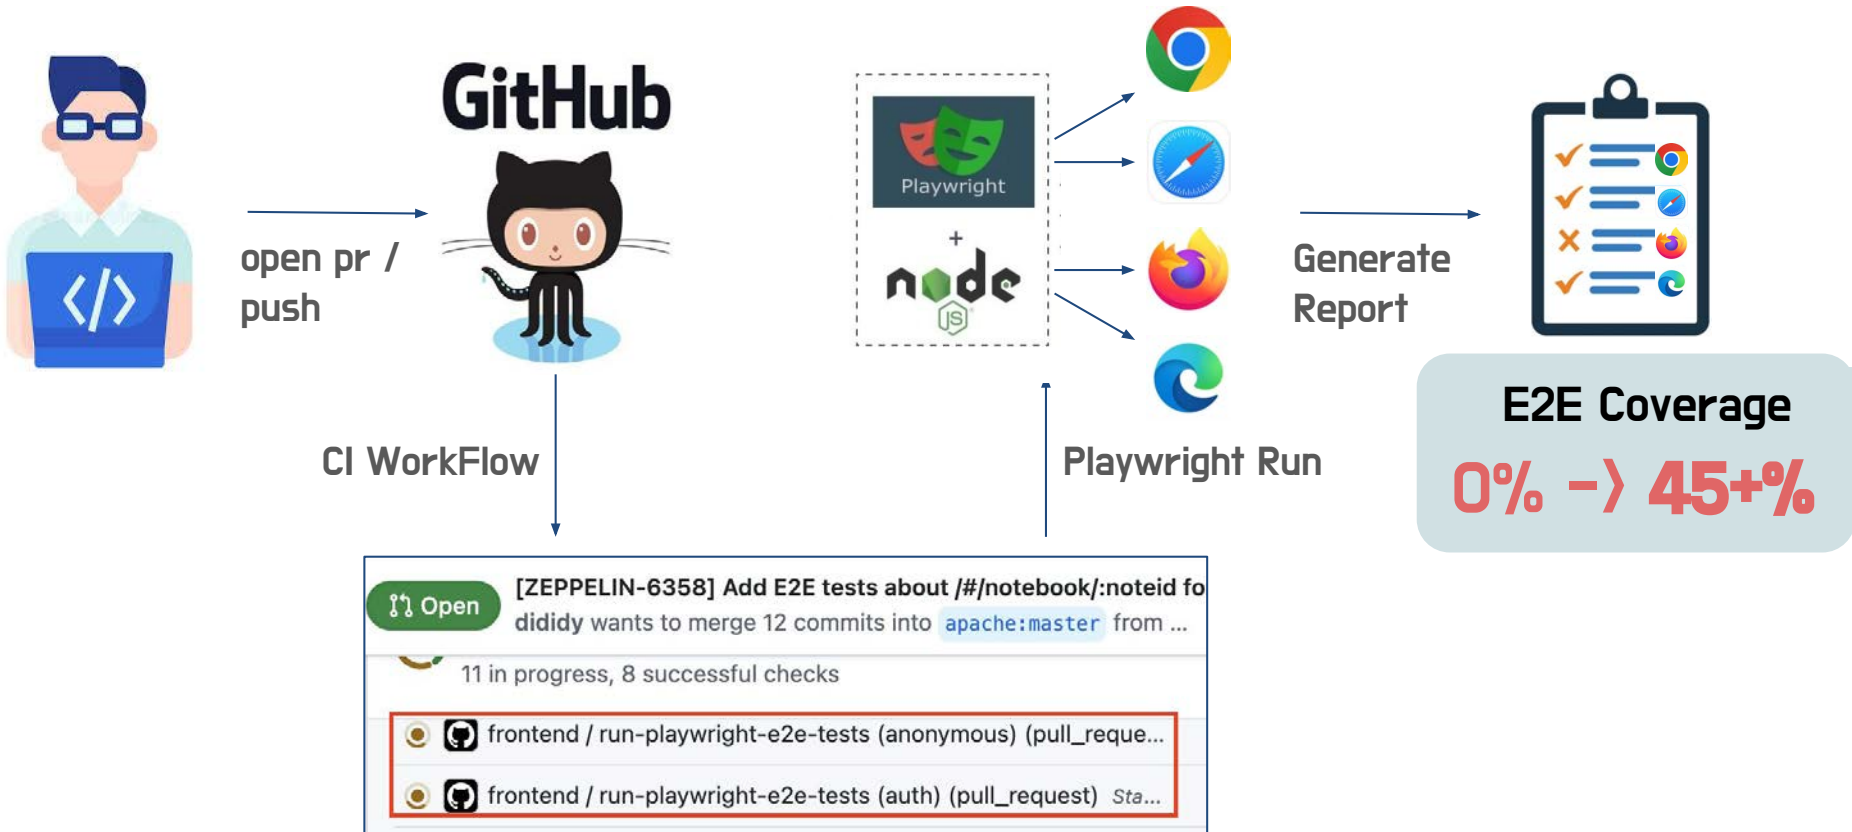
open pr / push

GitHub

CI WorkFlow

Playwright

+

node JS

Playwright Run

Generate Report

E2E Coverage

0% -> 45+%

Open [ZEPPELIN-6358] Add E2E tests about /#/notebook/:noteid fo

dididy wants to merge 12 commits into apache:master from ...

11 in progress, 8 successful checks

frontend / run-playwright-e2e-tests (anonymous) (pull_reque...

frontend / run-playwright-e2e-tests (auth) (pull_request) Sta...